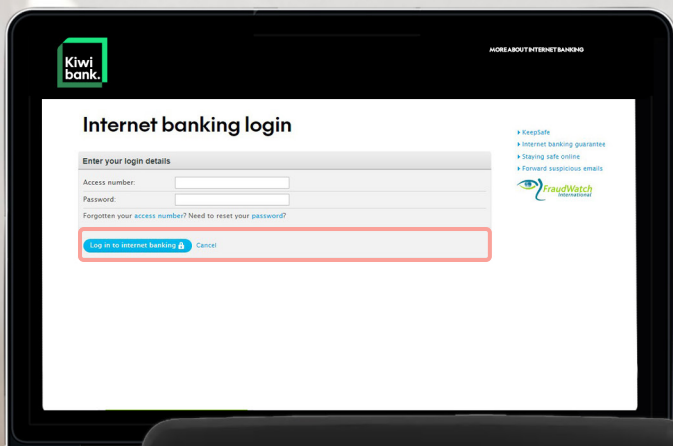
Kiwi bank.

MORE ABOUT INTERNET BANKING

Internet banking login

Enter your login details

Access number:

Password:

Forgotten your access number? Need to reset your password?

Log in to internet banking

Cancel

KeepSafe

Internet banking guarantee

Staying safe online

Forward suspicious emails

FraudWatch International